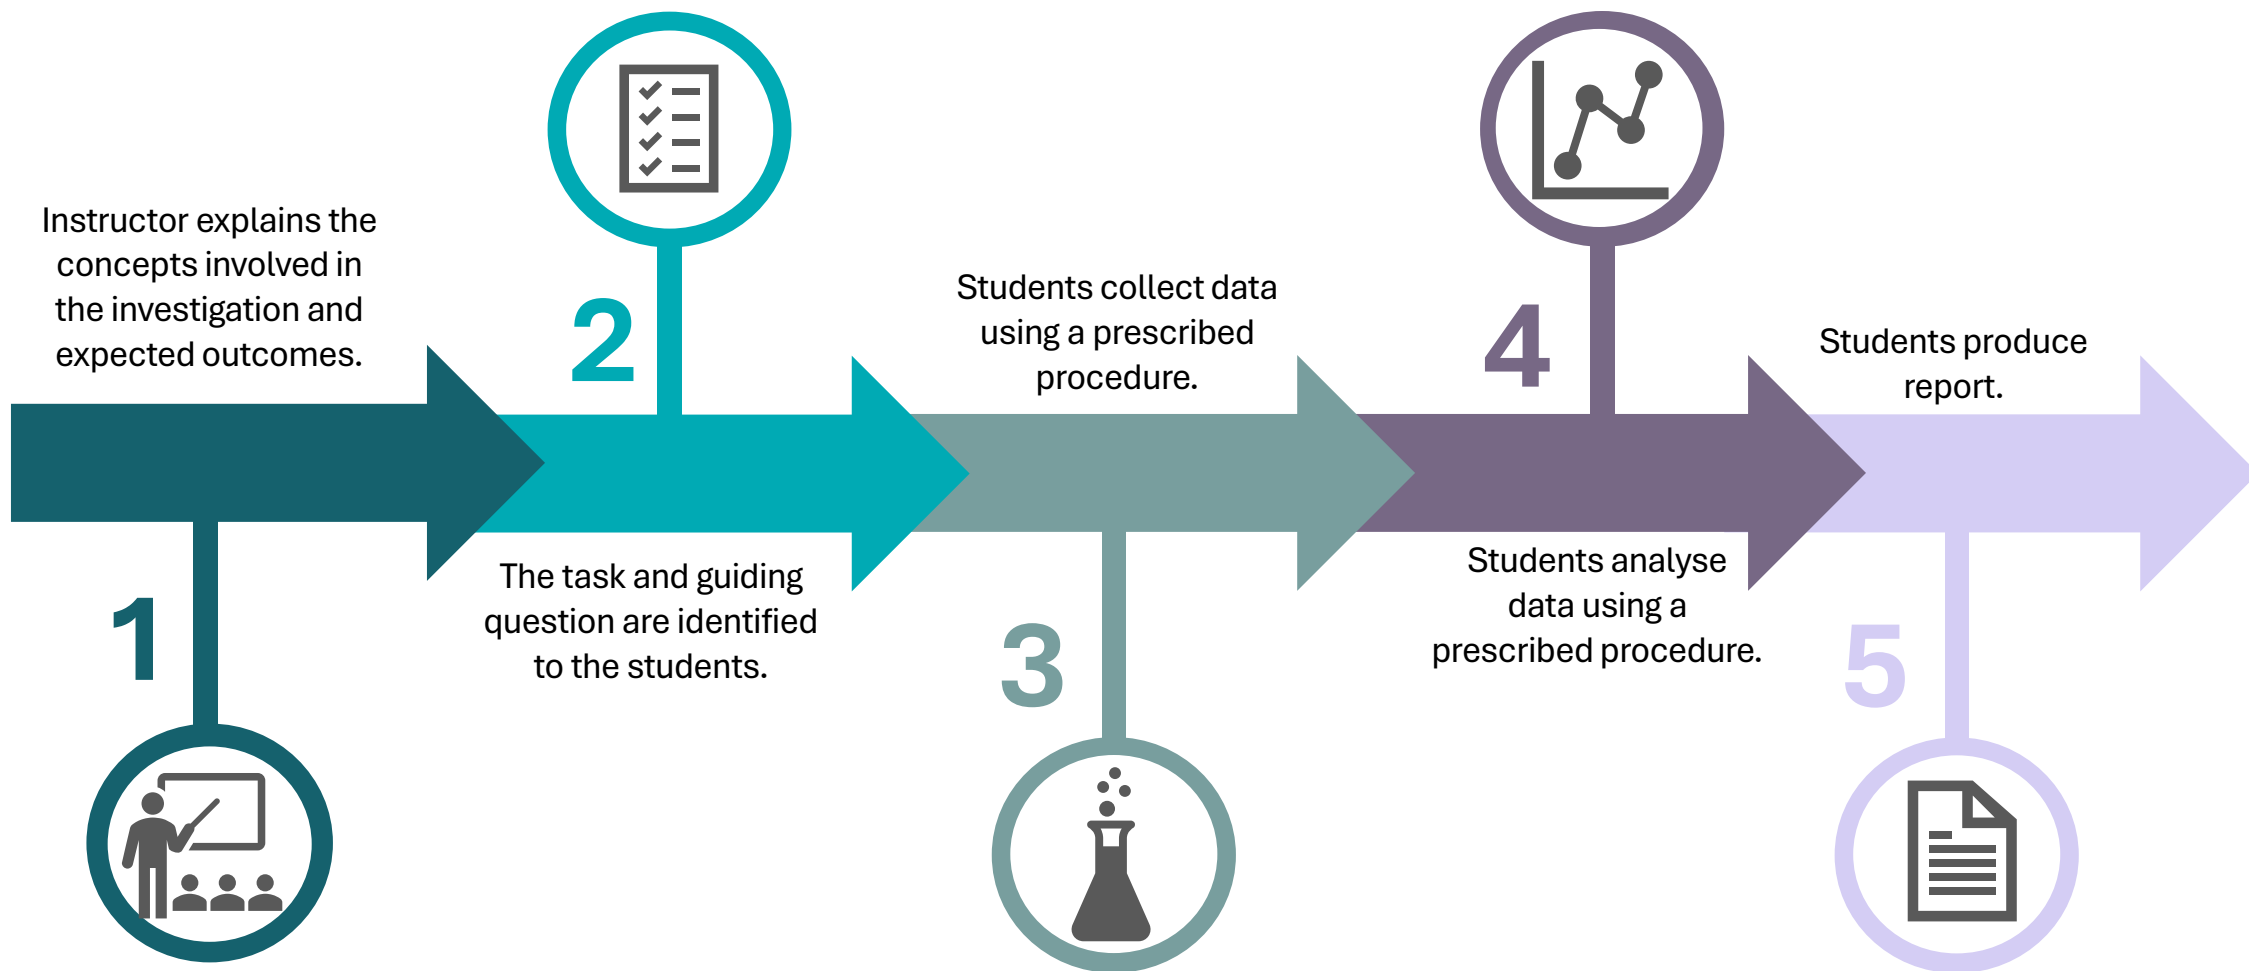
Instructor explains the concepts involved in the investigation and expected outcomes.

1

2

The task and guiding question are identified to the students.

Students collect data using a prescribed procedure.

3

4

Students analyse data using a prescribed procedure.

Students produce report.

5